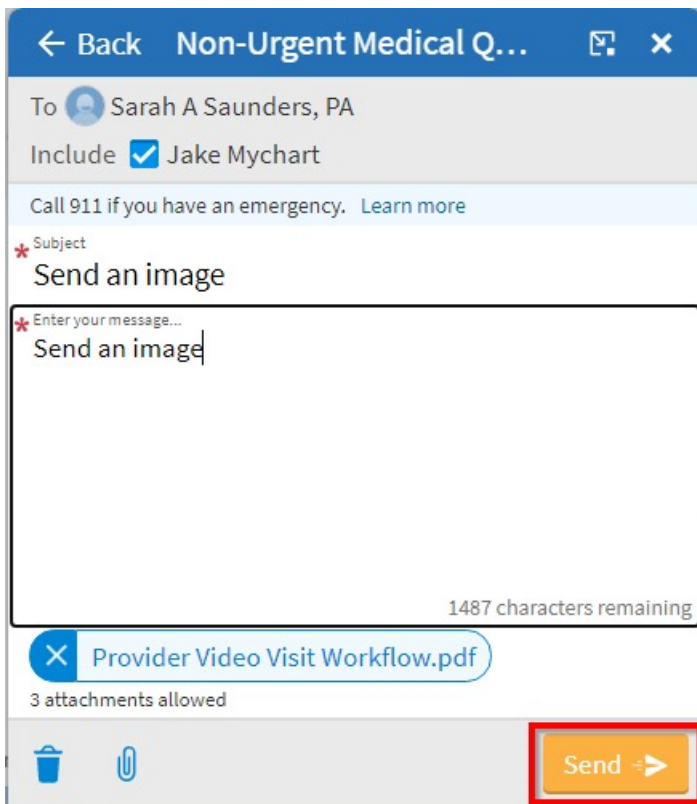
← Back Non-Urgent Medical Q…

To Sarah A Saunders, PA

Include Jake Mychart

Call 911 if you have an emergency. Learn more

* Subject
Send an image

* Enter your message...
Send an image

1487 characters remaining

Provider Video Visit Workflow.pdf

3 attachments allowed

Send